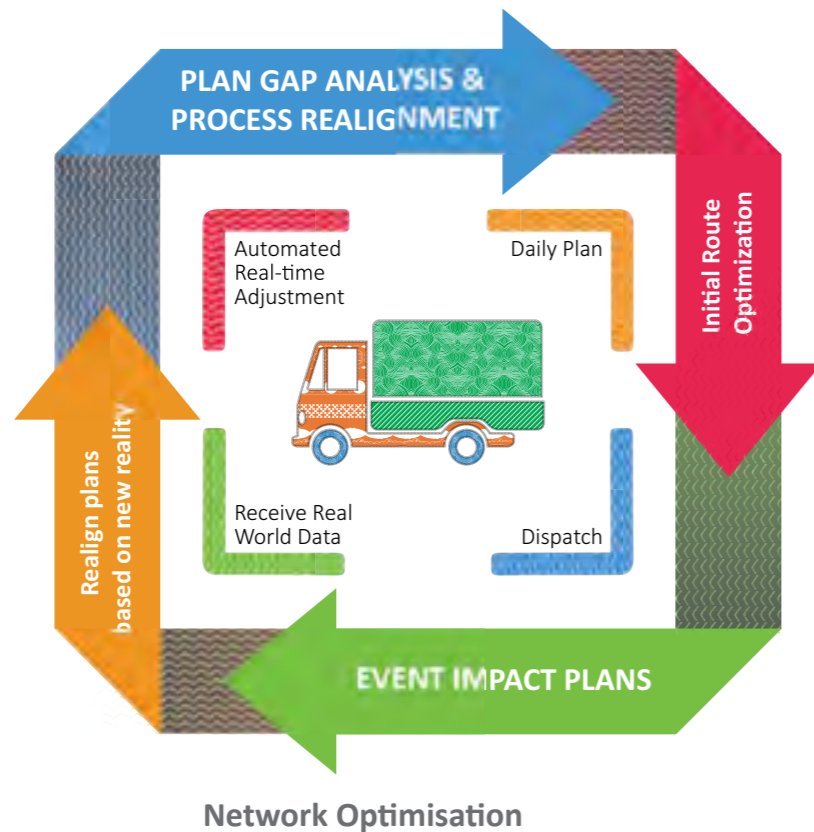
PLAN GAP ANALYSIS & PROCESS REALIGNMENT

Initial Route Optimization

EVENT IMPACT PLANS

Realign plans based on new reality

Automated Real-time Adjustment

Daily Plan

Receive Real World Data

Dispatch

Network Optimisation